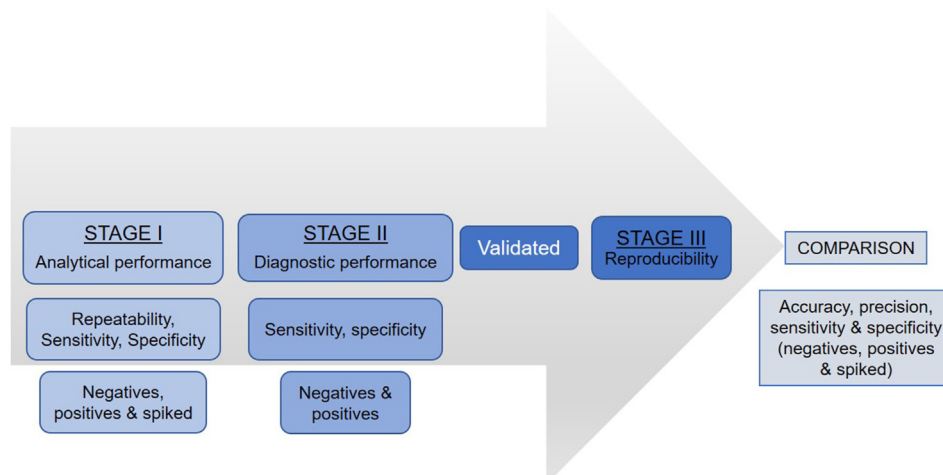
STAGE I
Analytical performance

STAGE II
Diagnostic performance

Validated

STAGE III
Reproducibility

COMPARISON

Repeatability, Sensitivity, Specificity

Sensitivity, specificity

Accuracy, precision, sensitivity & specificity (negatives, positives & spiked)

Negatives, positives & spiked

Negatives & positives